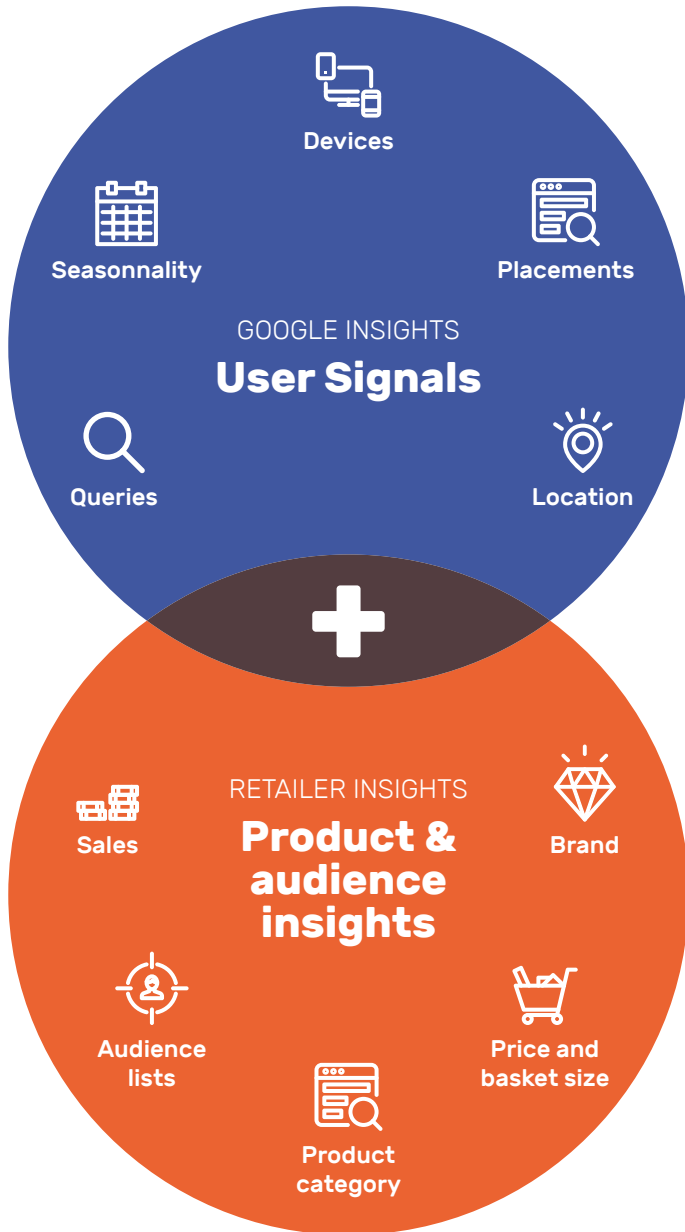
Devices

Seasonnality

Placements

GOOGLE INSIGHTS

User Signals

Queries

Location

RETAILER INSIGHTS

Sales

Product & audience insights

Brand

Audience lists

Price and basket size

Product category